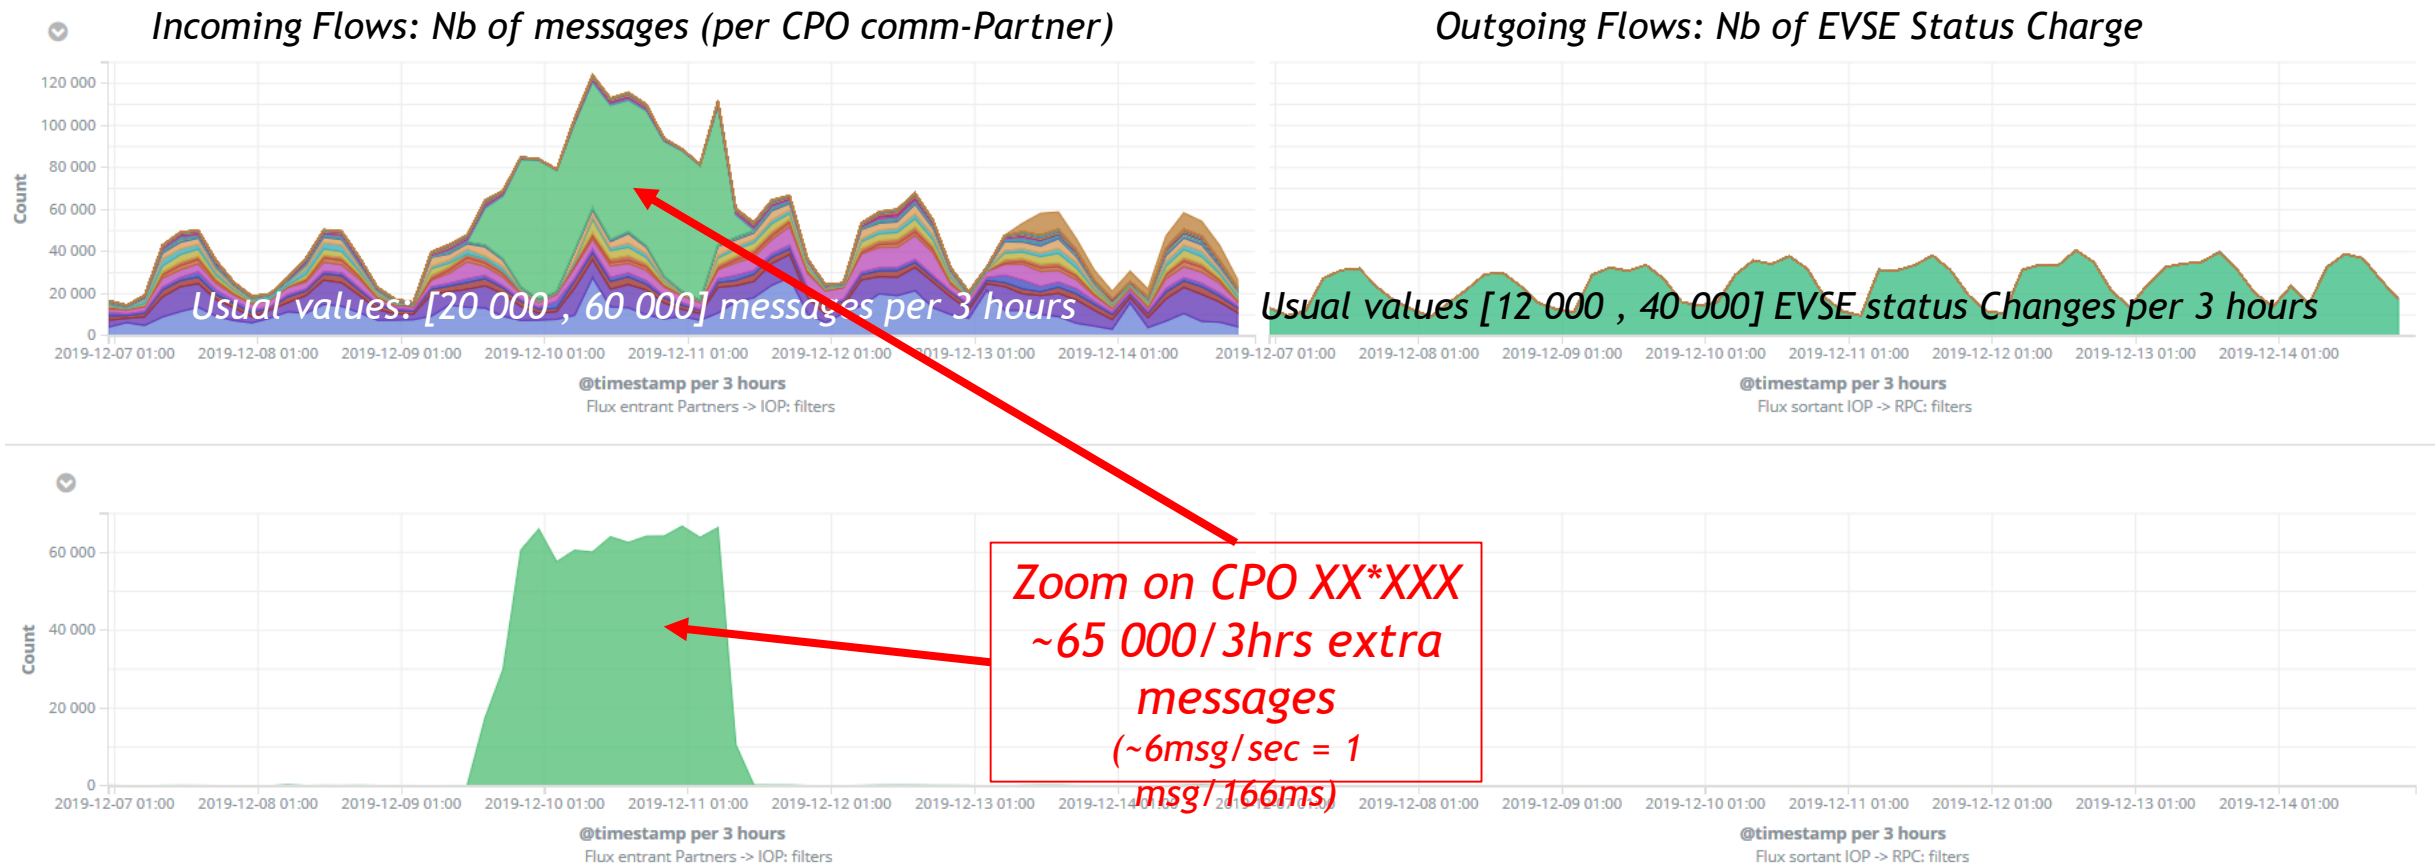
Incoming Flows: Nb of messages (per CPO comm-Partner)

Outgoing Flows: Nb of EVSE Status Charge

Count

120 000
100 000
80 000
60 000
40 000
20 000
0

Usual values: [20 000 , 60 000] messages per 3 hours

2019-12-07 01:00 2019-12-08 01:00 2019-12-09 01:00 2019-12-10 01:00 2019-12-11 01:00 2019-12-12 01:00 2019-12-13 01:00 2019-12-14 01:00

@timestamp per 3 hours
Flux entrant Partners -> IOP: filters

Usual values [12 000 , 40 000] EVSE status Changes per 3 hours

2019-12-07 01:00 2019-12-08 01:00 2019-12-09 01:00 2019-12-10 01:00 2019-12-11 01:00 2019-12-12 01:00 2019-12-13 01:00 2019-12-14 01:00

@timestamp per 3 hours
Flux sortant IOP -> RPC: filters

Count

60 000
40 000
20 000
0

2019-12-07 01:00 2019-12-08 01:00 2019-12-09 01:00 2019-12-10 01:00 2019-12-11 01:00 2019-12-12 01:00 2019-12-13 01:00 2019-12-14 01:00

@timestamp per 3 hours
Flux entrant Partners -> IOP: filters

Zoom on CPO XX*XXX
~65 000/3hrs extra messages
(~6msg/sec = 1 msg/166ms)

2019-12-07 01:00 2019-12-08 01:00 2019-12-09 01:00 2019-12-10 01:00 2019-12-11 01:00 2019-12-12 01:00 2019-12-13 01:00 2019-12-14 01:00

@timestamp per 3 hours
Flux sortant IOP -> RPC: filters